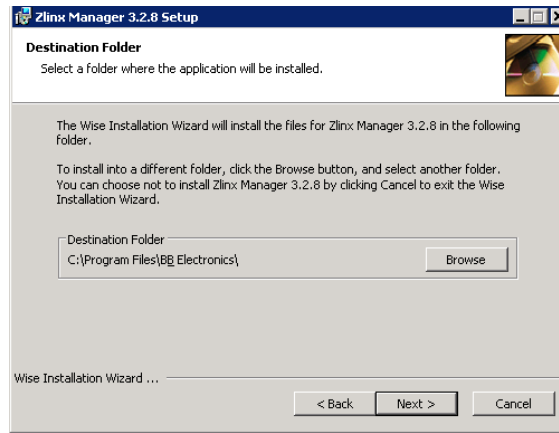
Zlinx Manager 3.2.8 Setup

Destination Folder
Select a folder where the application will be installed.

The Wise Installation Wizard will install the files for Zlinx Manager 3.2.8 in the following folder.

To install into a different folder, click the Browse button, and select another folder. You can choose not to install Zlinx Manager 3.2.8 by clicking Cancel to exit the Wise Installation Wizard.

Destination Folder
C:\Program Files\BB Electronics\
Browse

Wise Installation Wizard ...
< Back
Next >
Cancel